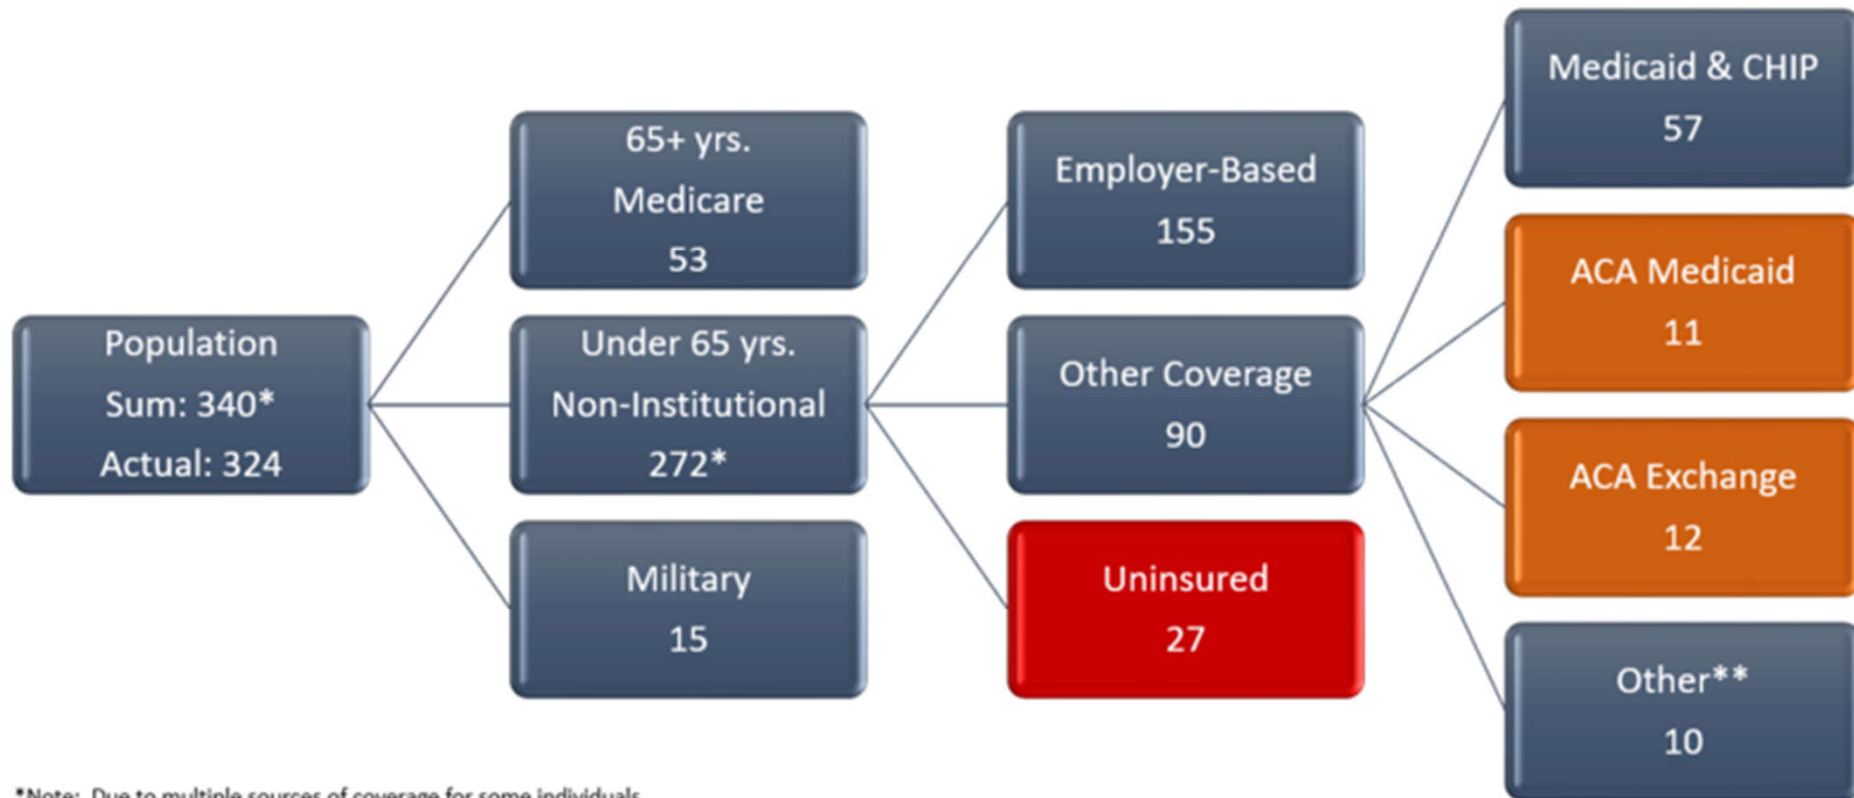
Population
Sum: 340*
Actual: 324

65+ yrs.
Medicare
53

Under 65 yrs.
Non-Institutional
272*

Military
15

Employer-Based
155

Other Coverage
90

Uninsured
27

Medicaid & CHIP
57

ACA Medicaid
11

ACA Exchange
12

Other**
10

*Note: Due to multiple sources of coverage for some individuals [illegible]